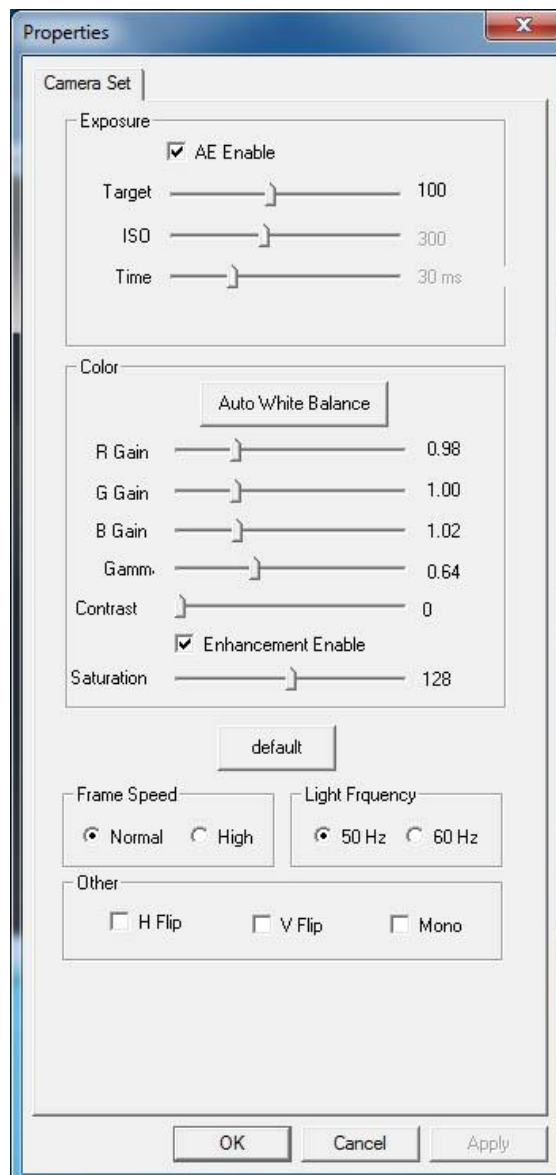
Properties

Camera Set

Exposure

AE Enable

Target 100

ISO 300

Time 30 ms

Color

Auto White Balance

R Gain 0.98

G Gain 1.00

B Gain 1.02

Gamm. 0.64

Contrast 0

Enhancement Enable

Saturation 128

default

Frame Speed

Normal High

Light Frquency

50 Hz 60 Hz

Other

H Flip V Flip Mono

OK Cancel Apply